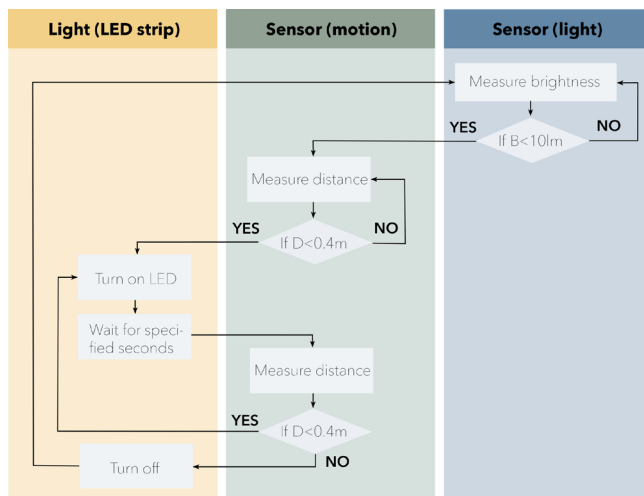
Light (LED strip)

Sensor (motion)

Sensor (light)

Measure brightness

YES

If B<10lm

NO

Measure distance

YES

If D<0.4m

NO

Turn on LED

Wait for specified seconds

Measure distance

YES

If D<0.4m

Turn off

NO